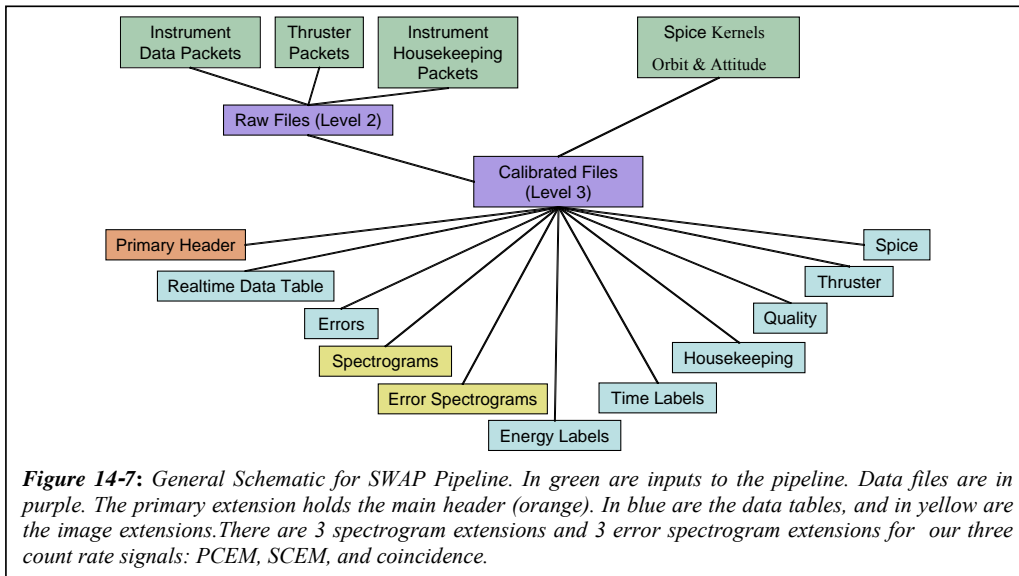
Instrument Data Packets

Thruster Packets

Instrument Housekeeping Packets

Spice Kernels

Orbit & Attitude

Raw Files (Level 2)

Calibrated Files (Level 3)

Primary Header

Realtime Data Table

Errors

Spectrograms

Error Spectrograms

Energy Labels

Time Labels

Housekeeping

Quality

Thruster

Spice

***Figure 14-7***: *General Schematic for SWAP Pipeline. In green are inputs to the pipeline. Data files are in purple. The primary extension holds the main header (orange). In blue are the data tables, and in yellow are the image extensions.There are 3 spectrogram extensions and 3 error spectrogram extensions for our three count rate signals: PCEM, SCEM, and coincidence.*